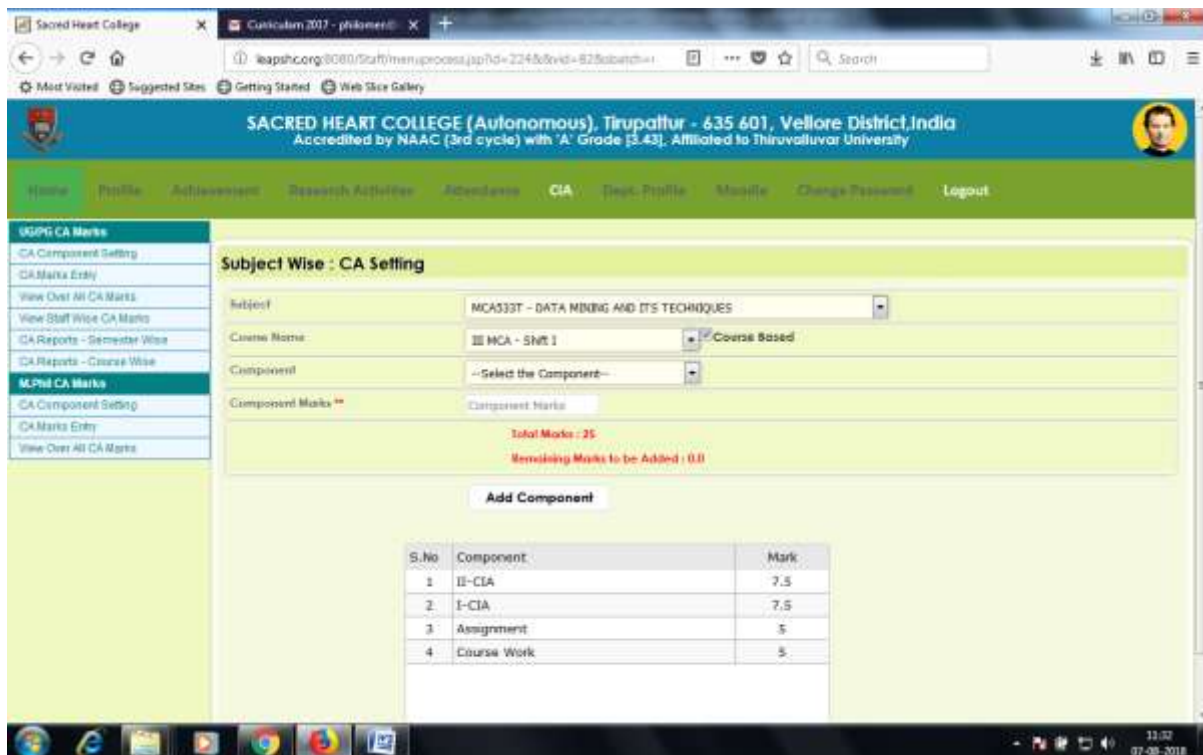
Sacred Heart College
Curriculum 2017 - philomen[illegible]

leapshc.org:8080/Staff/menuprocess.jsp?id=224&tvid=82&batch=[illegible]
Search

Most Visited
Suggested Sites
Getting Started
Web Slice Gallery

SACRED HEART COLLEGE (Autonomous), Tirupattur - 635 601, Vellore District,India
Accredited by NAAC (3rd cycle) with 'A' Grade [3.43], Affiliated to Thiruvalluvar University

Home Profile Achievement Research Activities Attendance CIA Dept. Profile Moodle Change Password Logout

UG/PG CA Marks
CA Component Setting
CA Marks Entry
View Over All CA Marks
View Staff Wise CA Marks
CA Reports - Semester Wise
CA Reports - Course Wise
M.Phil CA Marks
CA Component Setting
CA Marks Entry
View Over All CA Marks

Subject Wise : CA Setting

Subject
MCA533T - DATA MINING AND ITS TECHNIQUES
Course Name
III MCA - Shift I
Course Based
Component
--Select the Component--
Component Marks **
Component Marks

Total Marks : 25
Remaining Marks to be Added : 0.0

Add Component

| S.No | Component | Mark |
|---|---|---|
| 1 | II-CIA | 7.5 |
| 2 | I-CIA | 7.5 |
| 3 | Assignment | 5 |
| 4 | Course Work | 5 |

11:32
07-08-2018